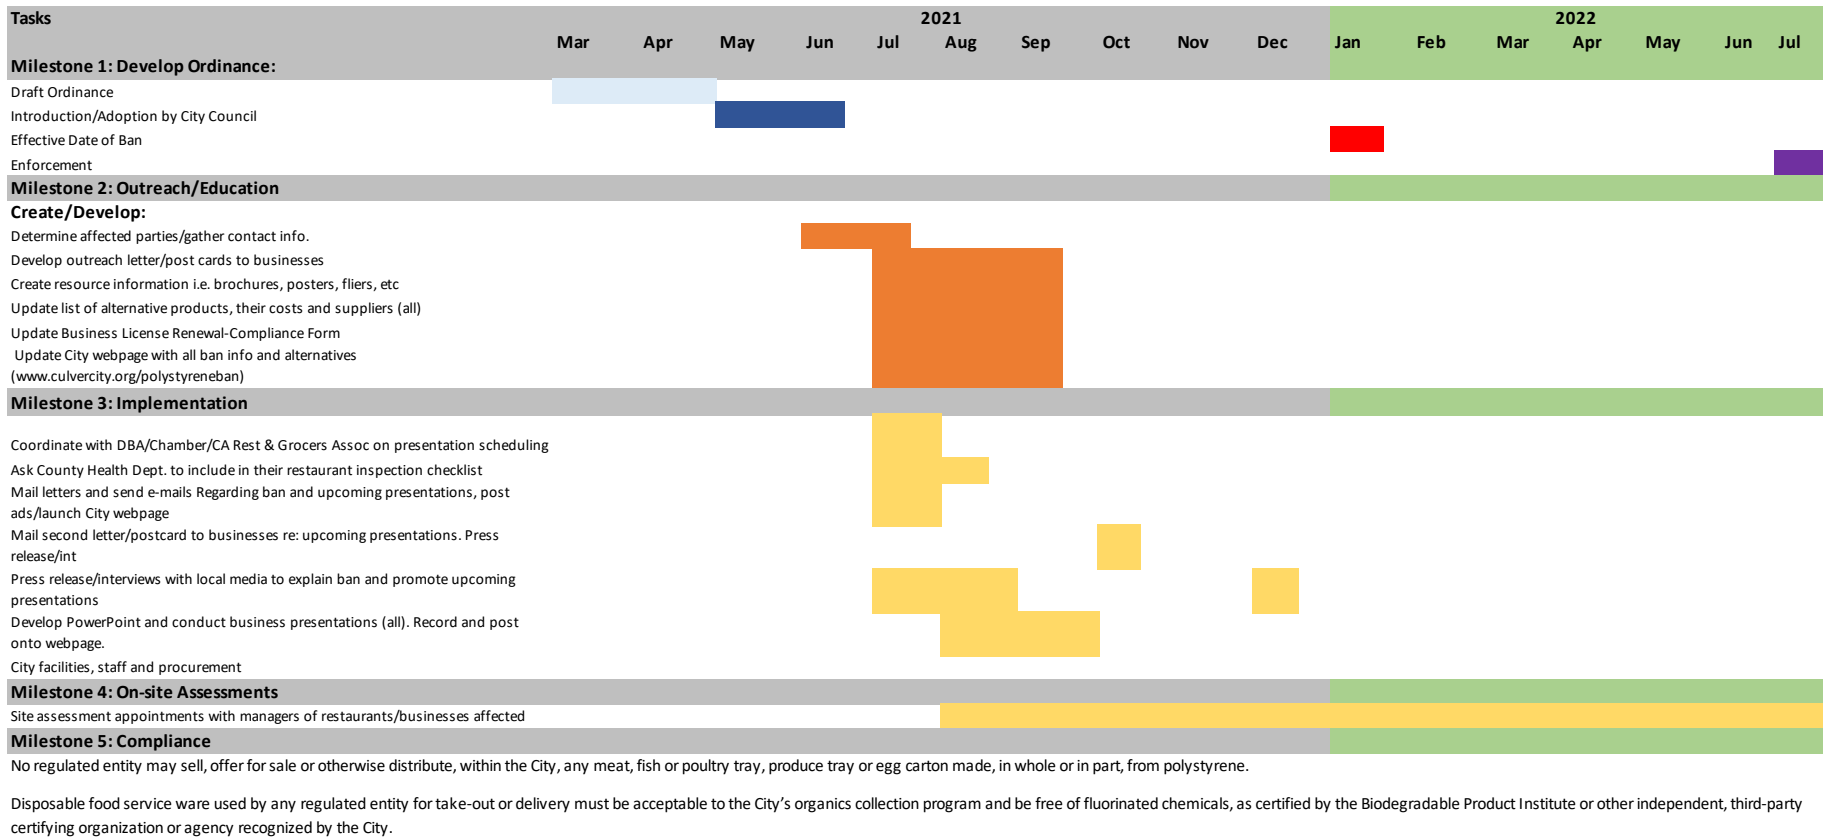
| Tasks | Mar | Apr | May | Jun | Jul | Aug | Sep | Oct | Nov | Dec | Jan | Feb | Mar | Apr | May | Jun | Jul |
|---|---|---|---|---|---|---|---|---|---|---|---|---|---|---|---|---|---|
| | 2021 | | | | | | | | | | 2022 | | | | | | |
| **Milestone 1: Develop Ordinance:** | | | | | | | | | | | | | | | | | |
| Draft Ordinance | | | | | | | | | | | | | | | | | |
| Introduction/Adoption by City Council | | | | | | | | | | | | | | | | | |
| Effective Date of Ban | | | | | | | | | | | | | | | | | |
| Enforcement | | | | | | | | | | | | | | | | | |
| **Milestone 2: Outreach/Education** | | | | | | | | | | | | | | | | | |
| **Create/Develop:** | | | | | | | | | | | | | | | | | |
| Determine affected parties/gather contact info. | | | | | | | | | | | | | | | | | |
| Develop outreach letter/post cards to businesses | | | | | | | | | | | | | | | | | |
| Create resource information i.e. brochures, posters, fliers, etc | | | | | | | | | | | | | | | | | |
| Update list of alternative products, their costs and suppliers (all) | | | | | | | | | | | | | | | | | |
| Update Business License Renewal-Compliance Form | | | | | | | | | | | | | | | | | |
| Update City webpage with all ban info and alternatives (www.culvercity.org/polystyreneban) | | | | | | | | | | | | | | | | | |
| **Milestone 3: Implementation** | | | | | | | | | | | | | | | | | |
| Coordinate with DBA/Chamber/CA Rest & Grocers Assoc on presentation scheduling | | | | | | | | | | | | | | | | | |
| Ask County Health Dept. to include in their restaurant inspection checklist | | | | | | | | | | | | | | | | | |
| Mail letters and send e-mails Regarding ban and upcoming presentations, post ads/launch City webpage | | | | | | | | | | | | | | | | | |
| Mail second letter/postcard to businesses re: upcoming presentations. Press release/int | | | | | | | | | | | | | | | | | |
| Press release/interviews with local media to explain ban and promote upcoming presentations | | | | | | | | | | | | | | | | | |
| Develop PowerPoint and conduct business presentations (all). Record and post onto webpage. | | | | | | | | | | | | | | | | | |
| City facilities, staff and procurement | | | | | | | | | | | | | | | | | |
| **Milestone 4: On-site Assessments** | | | | | | | | | | | | | | | | | |
| Site assessment appointments with managers of restaurants/businesses affected | | | | | | | | | | | | | | | | | |
| **Milestone 5: Compliance** | | | | | | | | | | | | | | | | | |

No regulated entity may sell, offer for sale or otherwise distribute, within the City, any meat, fish or poultry tray, produce tray or egg carton made, in whole or in part, from polystyrene.

Disposable food service ware used by any regulated entity for take-out or delivery must be acceptable to the City's organics collection program and be free of fluorinated chemicals, as certified by the Biodegradable Product Institute or other independent, third-party certifying organization or agency recognized by the City.